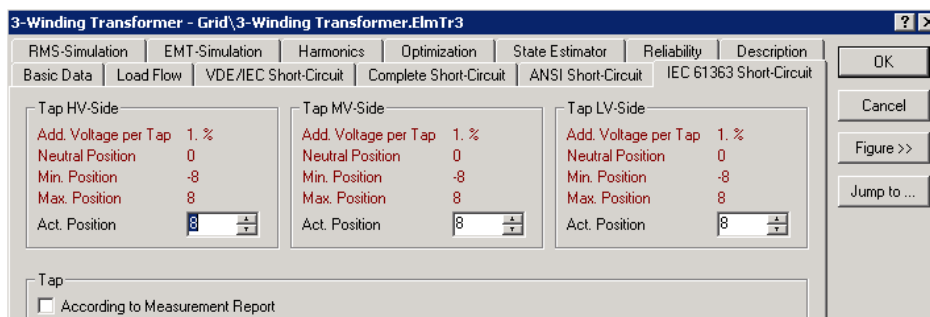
3-Winding Transformer - Grid\3-Winding Transformer.ElmTr3

?

RMS-Simulation | EMT-Simulation | Harmonics | Optimization | State Estimator | Reliability | Description

Basic Data | Load Flow | VDE/IEC Short-Circuit | Complete Short-Circuit | ANSI Short-Circuit | IEC 61363 Short-Circuit

OK

Cancel

Figure >>

Jump to ...

Tap HV-Side
Add. Voltage per Tap 1. %
Neutral Position 0
Min. Position -8
Max. Position 8
Act. Position 8

Tap MV-Side
Add. Voltage per Tap 1. %
Neutral Position 0
Min. Position -8
Max. Position 8
Act. Position 8

Tap LV-Side
Add. Voltage per Tap 1. %
Neutral Position 0
Min. Position -8
Max. Position 8
Act. Position 8

Tap
According to Measurement Report